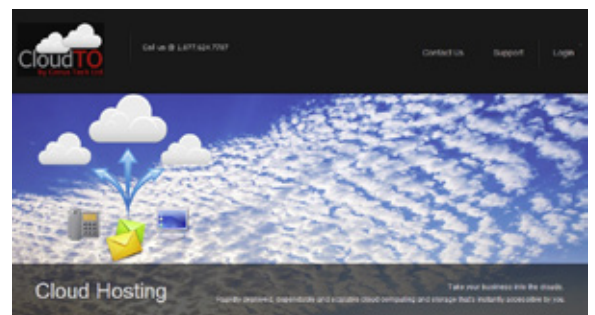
CloudTO
by Citrus Tech Ltd

Call us @ 1.877.924.7797

Contact Us
Support
Login

Cloud Hosting

Take your business into the clouds.
Rapidly deployed, dependable and scalable cloud computing and storage that's instantly accessible to you.